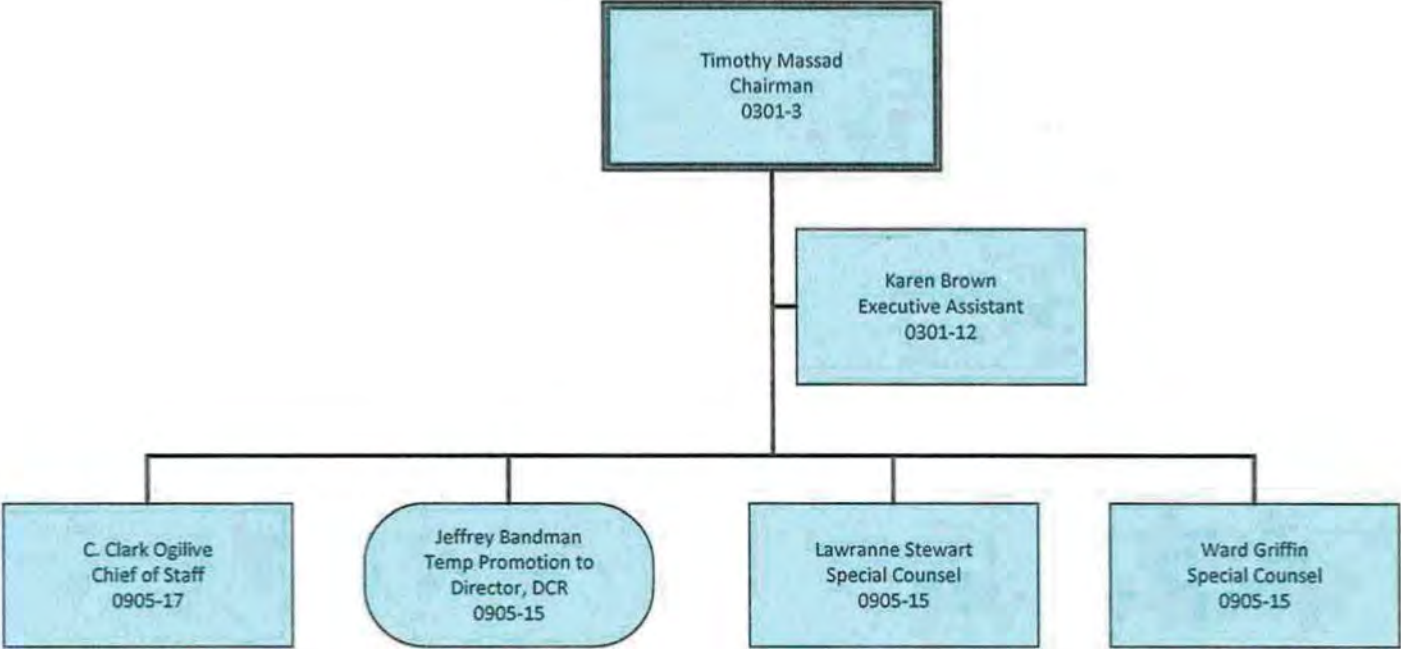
Timothy Massad
Chairman
0301-3

Karen Brown
Executive Assistant
0301-12

C. Clark Ogilive
Chief of Staff
0905-17

Jeffrey Bandman
Temp Promotion to
Director, DCR
0905-15

Lawranne Stewart
Special Counsel
0905-15

Ward Griffin
Special Counsel
0905-15